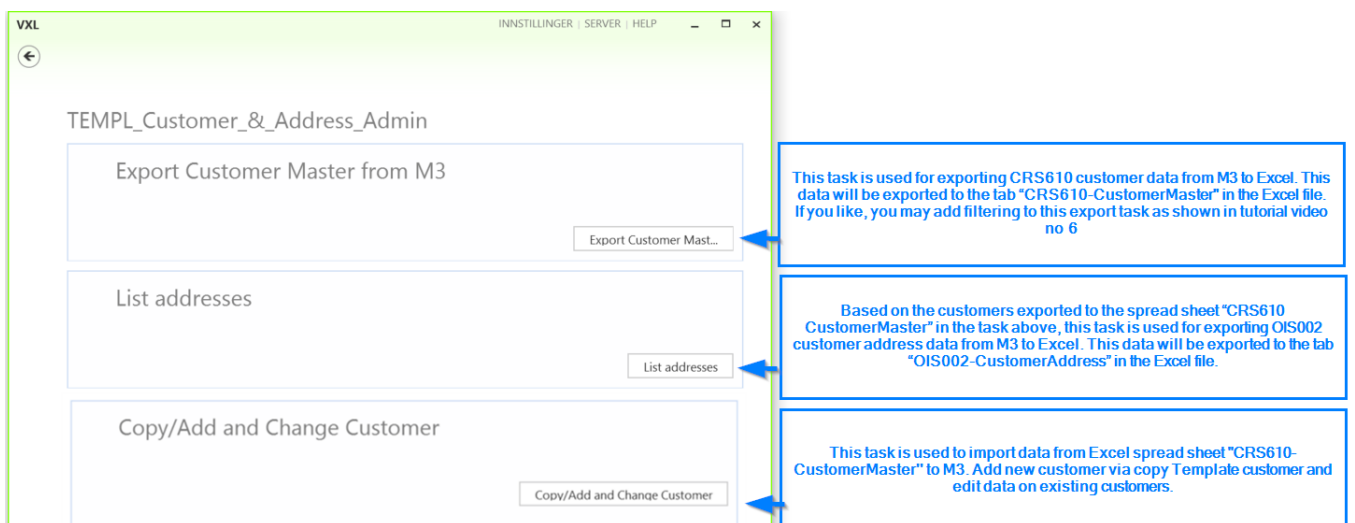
VXL

INNSTILLINGER | SERVER | HELP

TEMPL_Customer_&_Address_Admin

Export Customer Master from M3

Export Customer Mast...

List addresses

List addresses

Copy/Add and Change Customer

Copy/Add and Change Customer

This task is used for exporting CRS610 customer data from M3 to Excel. This data will be exported to the tab "CRS610-CustomerMaster" in the Excel file. If you like, you may add filtering to this export task as shown in tutorial video no 6

Based on the customers exported to the spread sheet "CRS610 CustomerMaster" in the task above, this task is used for exporting OIS002 customer address data from M3 to Excel. This data will be exported to the tab "OIS002-CustomerAddress" in the Excel file.

This task is used to import data from Excel spread sheet "CRS610-CustomerMaster" to M3. Add new customer via copy Template customer and edit data on existing customers.